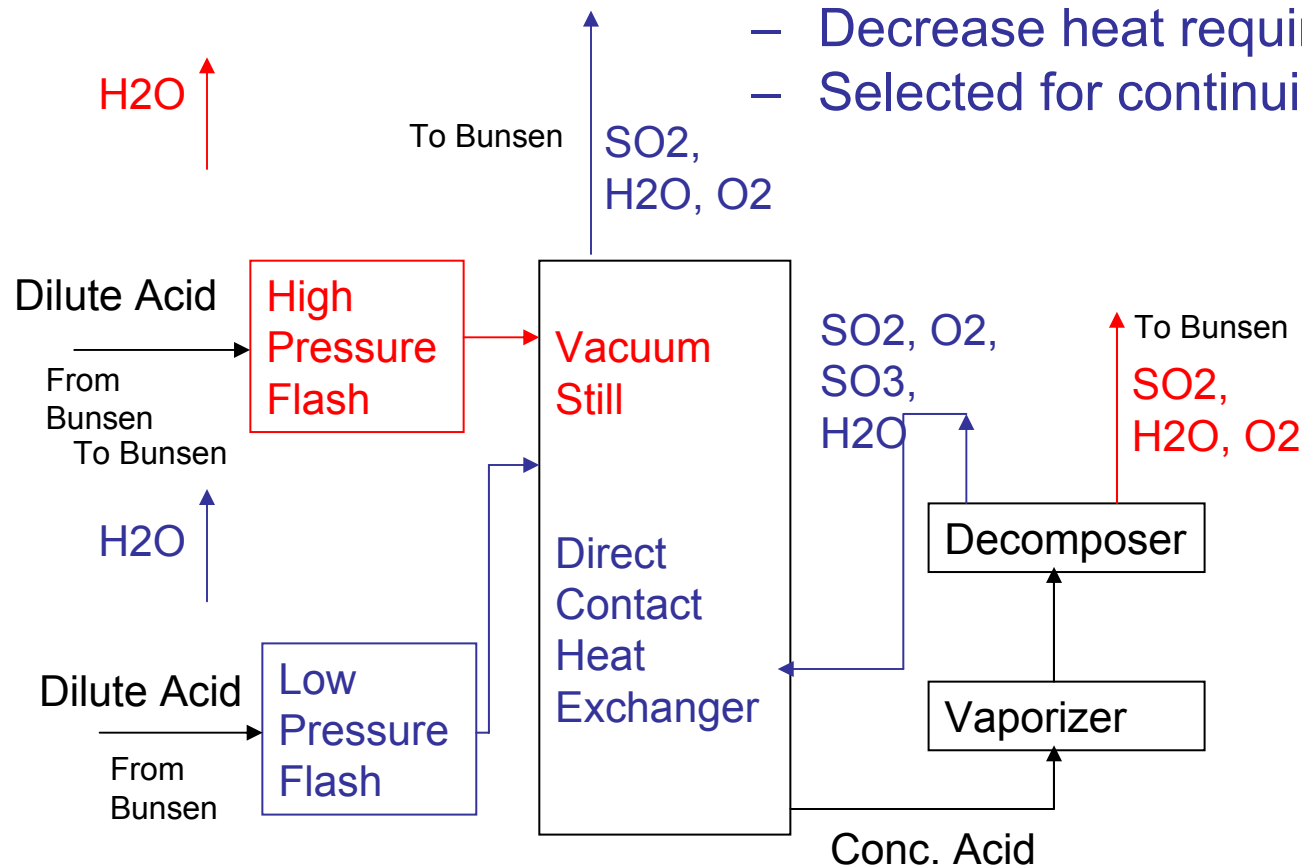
– Decrease heat requi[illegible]
– Selected for continui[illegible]

H2O

To Bunsen

SO2, H2O, O2

Dilute Acid

From Bunsen

High Pressure Flash

Vacuum Still

SO2, O2, SO3, H2O

To Bunsen

SO2, H2O, O2

To Bunsen

H2O

Decomposer

Direct Contact Heat Exchanger

Dilute Acid

From Bunsen

Low Pressure Flash

Vaporizer

Conc. Acid